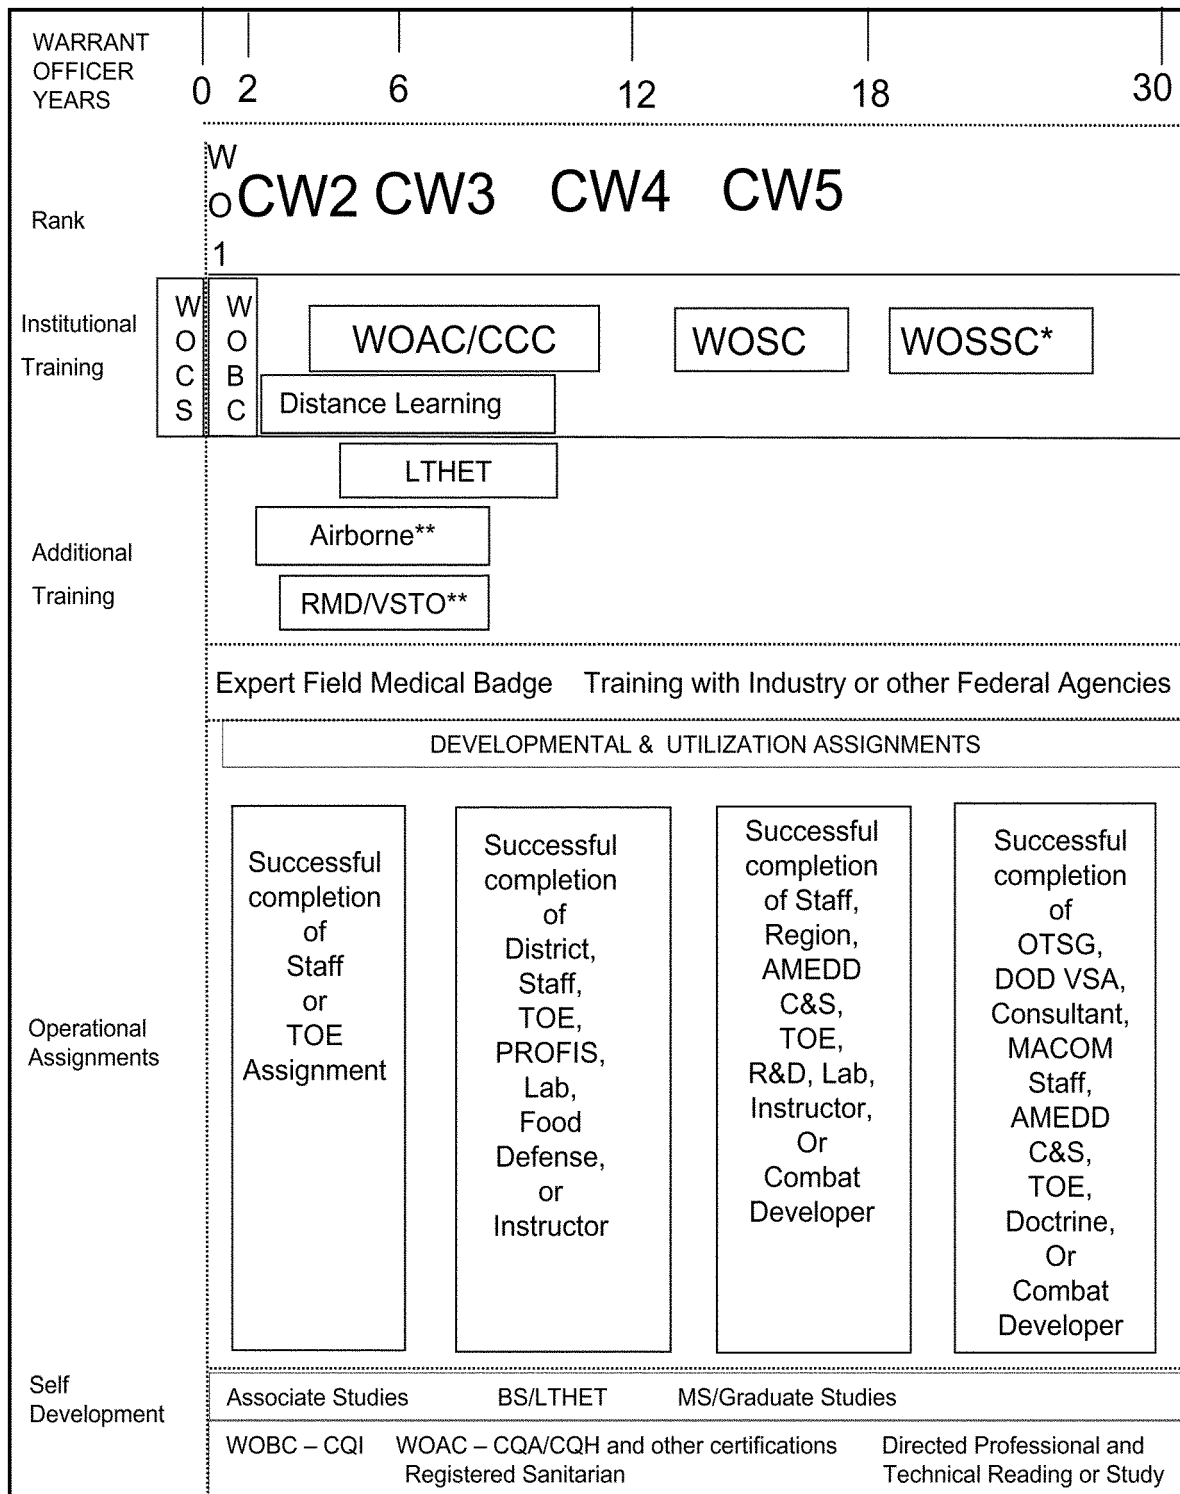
WARRANT OFFICER YEARS

0 2 6 12 18 30

Rank

WO1 CW2 CW3 CW4 CW5

Institutional Training

WOCS

WOBC

WOAC/CCC

WOSC

WOSSC*

Distance Learning

LTHET

Additional Training

Airborne**

RMD/VSTO**

Expert Field Medical Badge Training with Industry or other Federal Agencies

DEVELOPMENTAL & UTILIZATION ASSIGNMENTS

Operational Assignments

Successful completion of Staff or TOE Assignment

Successful completion of District, Staff, TOE, PROFIS, Lab, Food Defense, or Instructor

Successful completion of Staff, Region, AMEDD C&S, TOE, R&D, Lab, Instructor, Or Combat Developer

Successful completion of OTSG, DOD VSA, Consultant, MACOM Staff, AMEDD C&S, TOE, Doctrine, Or Combat Developer

Self Development

Associate Studies BS/LTHET MS/Graduate Studies

WOBC – CQI WOAC – CQA/CQH and other certifications Registered Sanitarian

Directed Professional and Technical Reading or Study